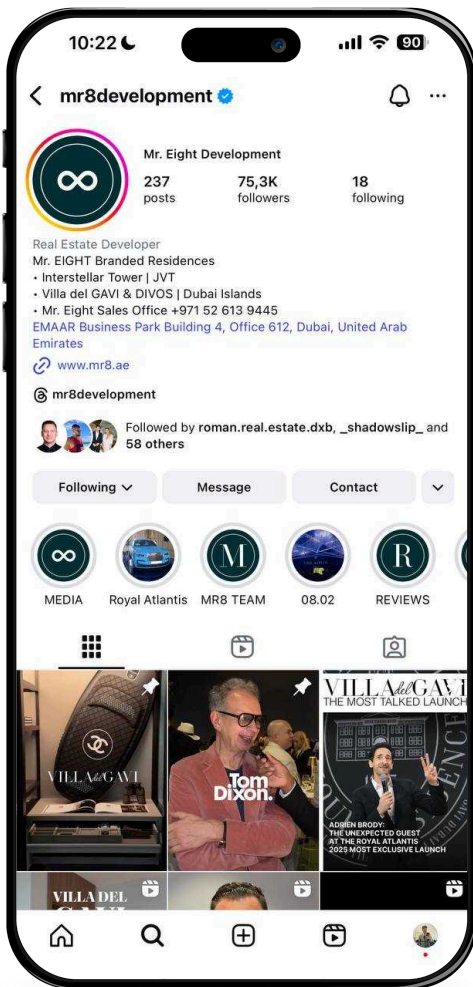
10:22

90

mr8development

Mr. Eight Development

237 posts

75,3K followers

18 following

Real Estate Developer
Mr. EIGHT Branded Residences
• Interstellar Tower | JVT
• Villa del GAVI & DIVOS | Dubai Islands
• Mr. Eight Sales Office +971 52 613 9445
EMAAR Business Park Building 4, Office 612, Dubai, United Arab Emirates

www.mr8.ae

mr8development

Followed by roman.real.estate.dxb, _shadowslip_ and 58 others

Following

Message

Contact

MEDIA

Royal Atlantis

MR8 TEAM

08.02

REVIEWS

VILLA del GAVI

Tom Dixon.

VILLA del GAVI
THE MOST TALKED LAUNCH

ADRIEN BRODY:
THE UNEXPECTED GUEST
AT THE ROYAL ATLANTIS
2025 MOST EXCLUSIVE LAUNCH

VILLA DEL